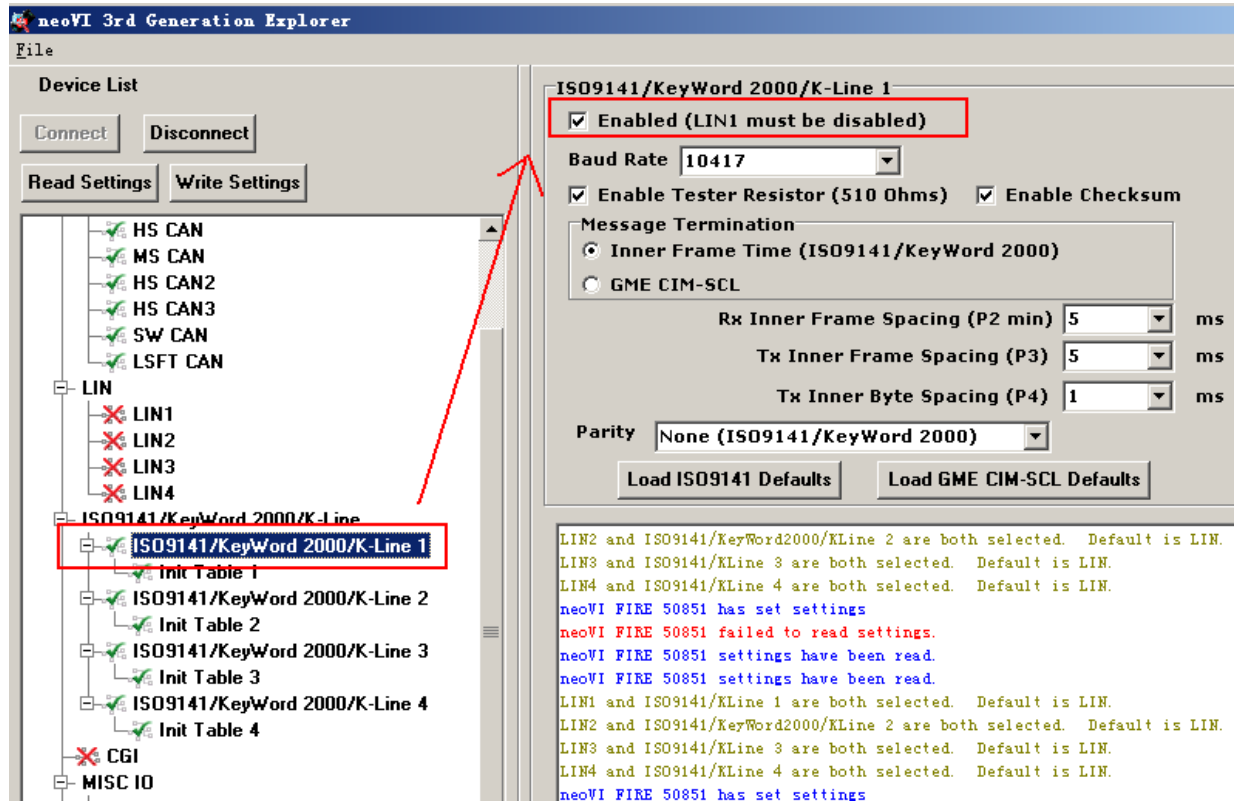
neoVI 3rd Generation Explorer

File

Device List

Connect

Disconnect

Read Settings

Write Settings

HS CAN
MS CAN
HS CAN2
HS CAN3
SW CAN
LSFT CAN
LIN
LIN1
LIN2
LIN3
LIN4
ISO9141/KeyWord 2000/K-Line
ISO9141/KeyWord 2000/K-Line 1
Init Table 1
ISO9141/KeyWord 2000/K-Line 2
Init Table 2
ISO9141/KeyWord 2000/K-Line 3
Init Table 3
ISO9141/KeyWord 2000/K-Line 4
Init Table 4
CGI
MISC IO

ISO9141/KeyWord 2000/K-Line 1

Enabled (LIN1 must be disabled)

Baud Rate 10417

Enable Tester Resistor (510 Ohms)

Enable Checksum

Message Termination

Inner Frame Time (ISO9141/KeyWord 2000)

GME CIM-SCL

Rx Inner Frame Spacing (P2 min) 5 ms

Tx Inner Frame Spacing (P3) 5 ms

Tx Inner Byte Spacing (P4) 1 ms

Parity None (ISO9141/KeyWord 2000)

Load ISO9141 Defaults

Load GME CIM-SCL Defaults

LIN2 and ISO9141/KeyWord2000/KLine 2 are both selected. Default is LIN.
LIN3 and ISO9141/KLine 3 are both selected. Default is LIN.
LIN4 and ISO9141/KLine 4 are both selected. Default is LIN.
neoVI FIRE 50851 has set settings
neoVI FIRE 50851 failed to read settings.
neoVI FIRE 50851 settings have been read.
neoVI FIRE 50851 settings have been read.
LIN1 and ISO9141/KLine 1 are both selected. Default is LIN.
LIN2 and ISO9141/KeyWord2000/KLine 2 are both selected. Default is LIN.
LIN3 and ISO9141/KLine 3 are both selected. Default is LIN.
LIN4 and ISO9141/KLine 4 are both selected. Default is LIN.
neoVI FIRE 50851 has set settings